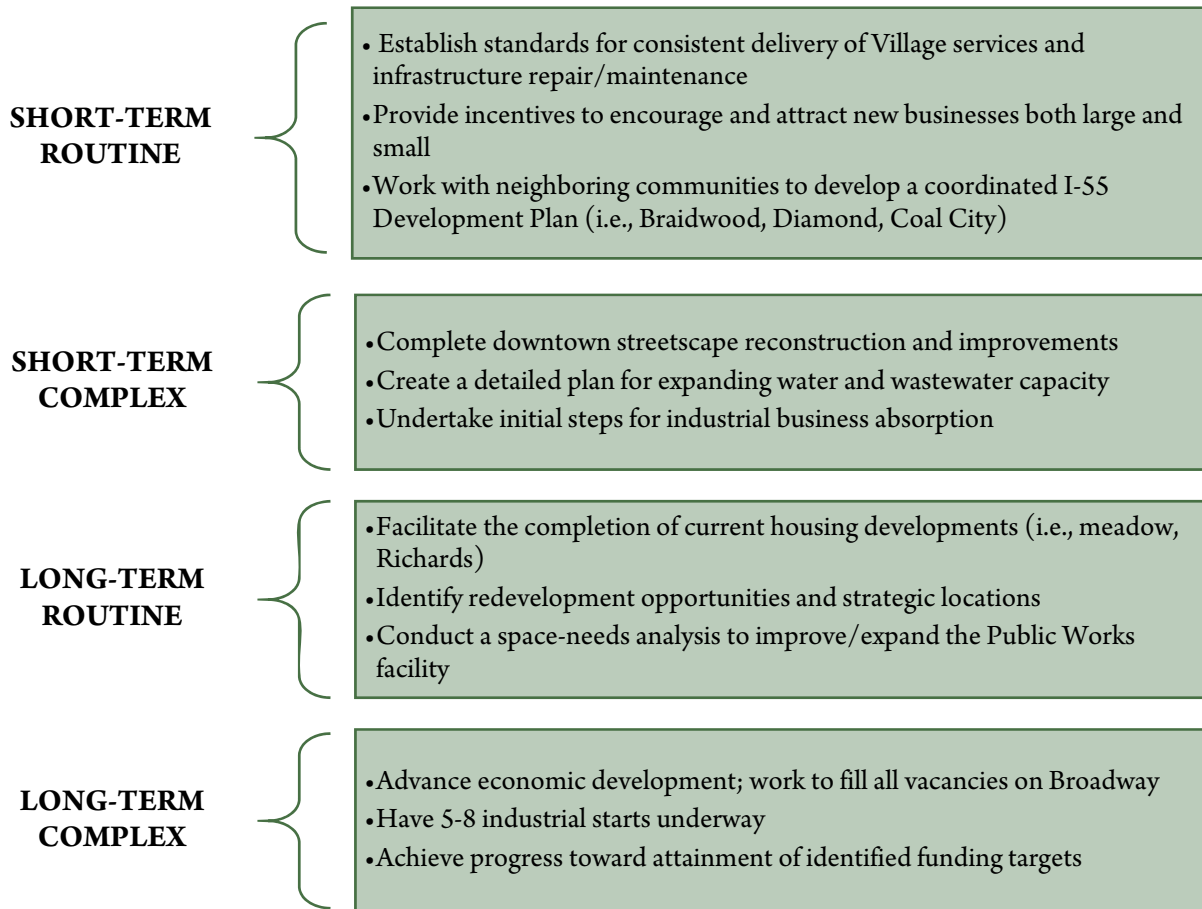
SHORT-TERM ROUTINE

• Establish standards for consistent delivery of Village services and infrastructure repair/maintenance
• Provide incentives to encourage and attract new businesses both large and small
• Work with neighboring communities to develop a coordinated I-55 Development Plan (i.e., Braidwood, Diamond, Coal City)

SHORT-TERM COMPLEX

• Complete downtown streetscape reconstruction and improvements
• Create a detailed plan for expanding water and wastewater capacity
• Undertake initial steps for industrial business absorption

LONG-TERM ROUTINE

• Facilitate the completion of current housing developments (i.e., meadow, Richards)
• Identify redevelopment opportunities and strategic locations
• Conduct a space-needs analysis to improve/expand the Public Works facility

LONG-TERM COMPLEX

• Advance economic development; work to fill all vacancies on Broadway
• Have 5-8 industrial starts underway
• Achieve progress toward attainment of identified funding targets